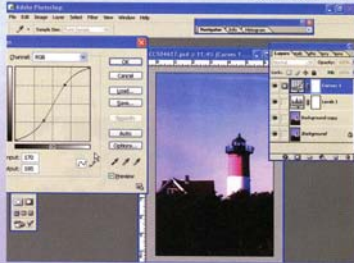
Adobe Photoshop
File Edit Image Layer Select Filter View Window Help
Navigator Info Histogram
Channel: RGB
OK
Cancel
Load...
Save...
Smooth
Auto
Options...
Preview
Input: 170
Output: 185
Layers
Opacity:
Curves 1
Levels 1
Background copy
Background
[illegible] @ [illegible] (Curves 1, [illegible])